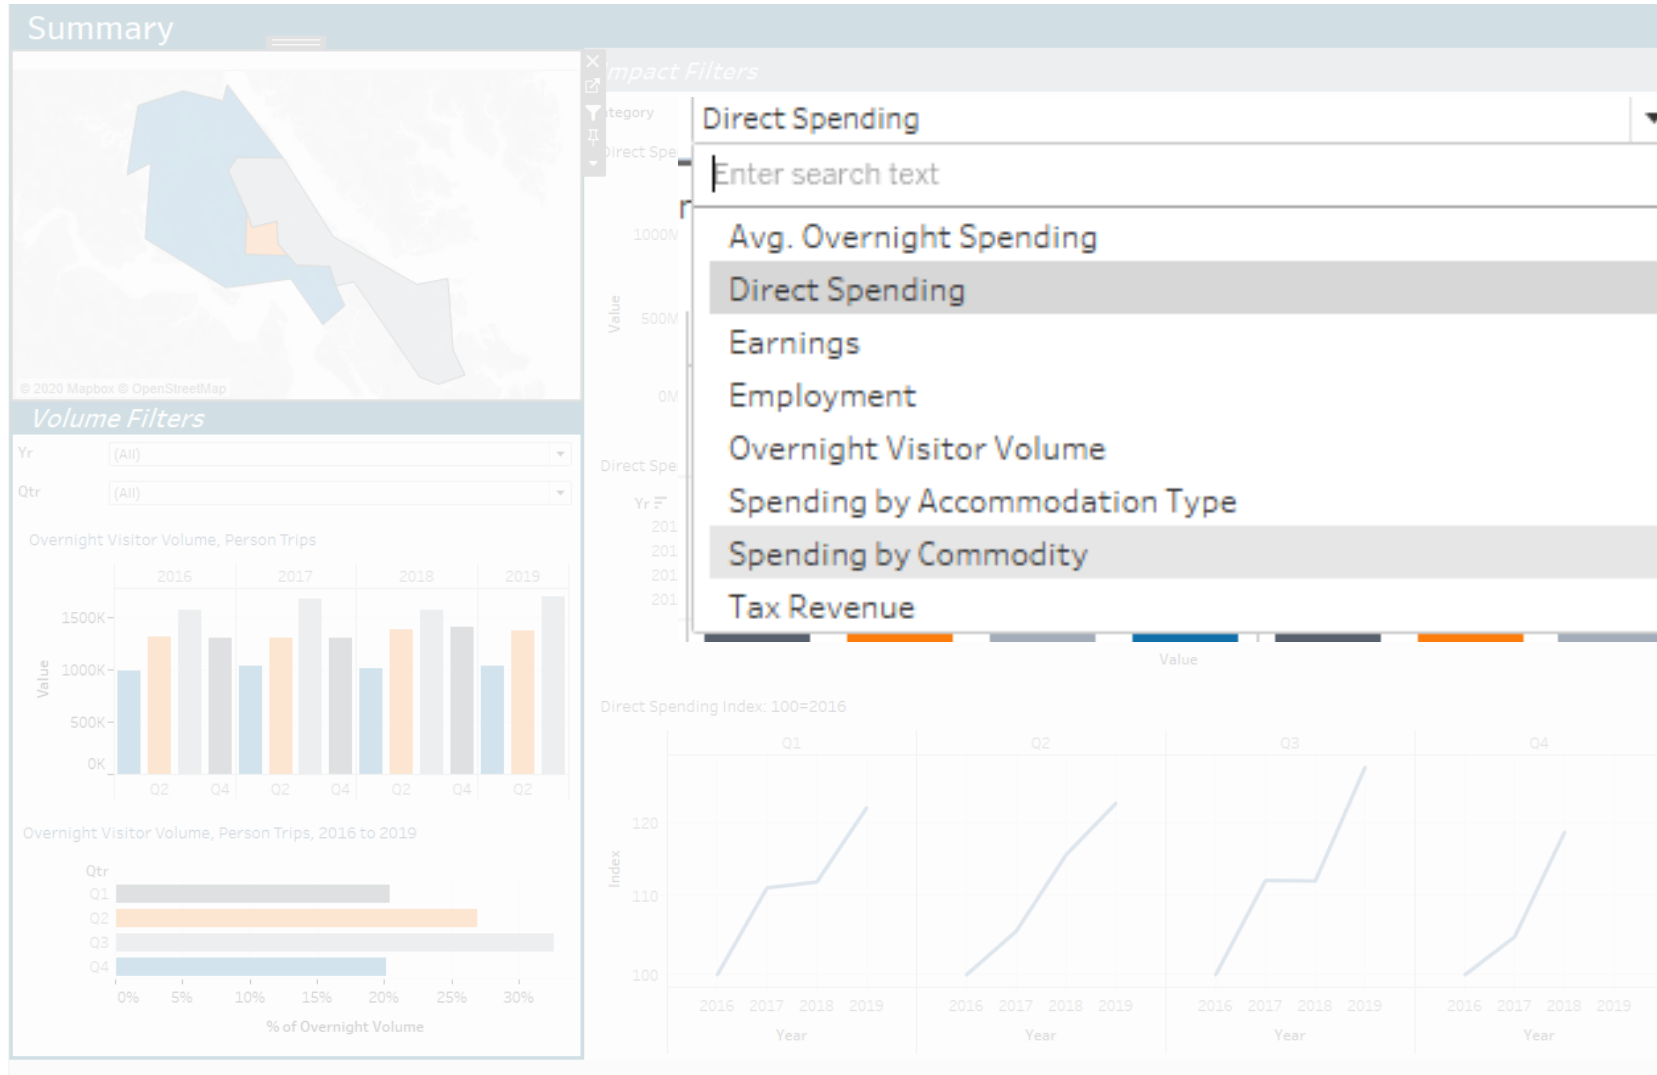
Summary

mpact Filters

tegory

Direct Spending

Enter search text

Avg. Overnight Spending
Direct Spending
Earnings
Employment
Overnight Visitor Volume
Spending by Accommodation Type
Spending by Commodity
Tax Revenue

Direct Spe

1000M
500M
0M
Value

Direct Spe
Yr
201
201
201
201

Value

© 2020 Mapbox © OpenStreetMap

Volume Filters

Yr (All)
Qtr (All)

Overnight Visitor Volume, Person Trips

2016 2017 2018 2019
1500K
1000K
500K
0K
Value
Q2 Q4 Q2 Q4 Q2 Q4 Q2

Overnight Visitor Volume, Person Trips, 2016 to 2019

Qtr
Q1
Q2
Q3
Q4
0% 5% 10% 15% 20% 25% 30%
% of Overnight Volume

Direct Spending Index: 100=2016

Q1 Q2 Q3 Q4
120
110
100
Index
2016 2017 2018 2019 2016 2017 2018 2019 2016 2017 2018 2019 2016 2017 2018 2019
Year Year Year Year